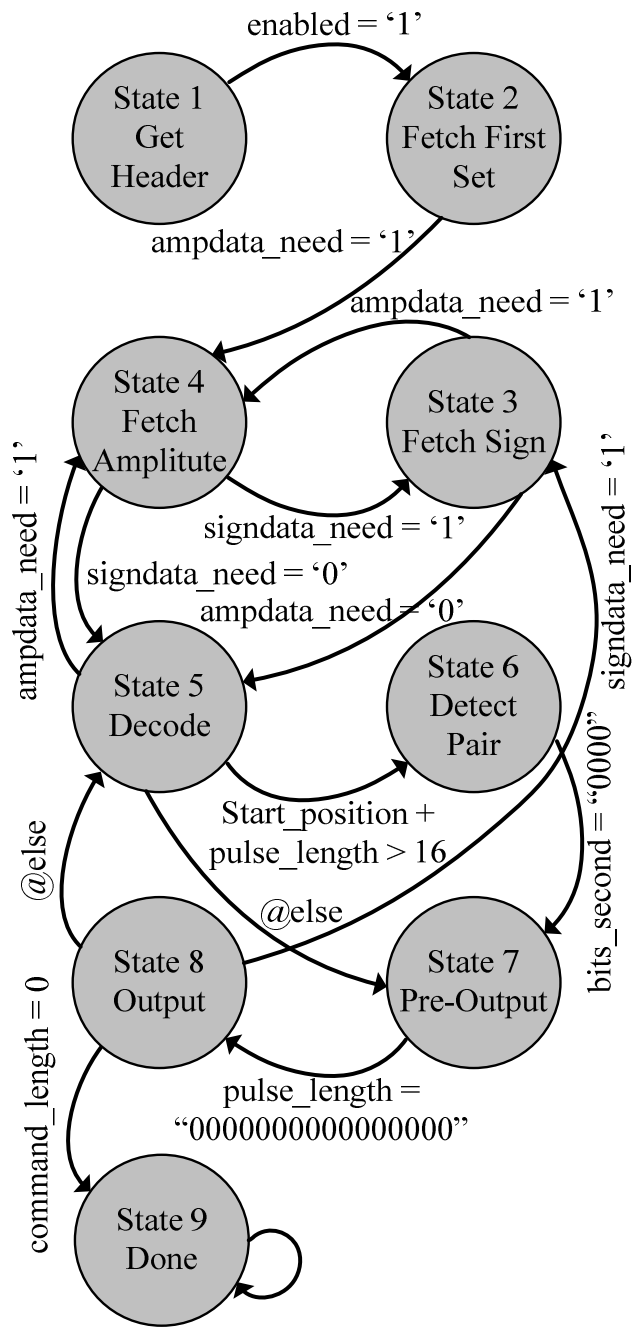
enabled = '1'

State 1
Get
Header

State 2
Fetch First
Set

ampdata_need = '1'

ampdata_need = '1'

State 4
Fetch
Amplitute

State 3
Fetch Sign

signdata_need = '1'

signdata_need = '0'

ampdata_need = '0'

ampdata_need = '1'

signdata_need = '1'

State 5
Decode

State 6
Detect
Pair

Start_position +
pulse_length > 16

@else

@else

bits_second = "0000"

State 8
Output

State 7
Pre-Output

command_length = 0

pulse_length =
"0000000000000000"

State 9
Done